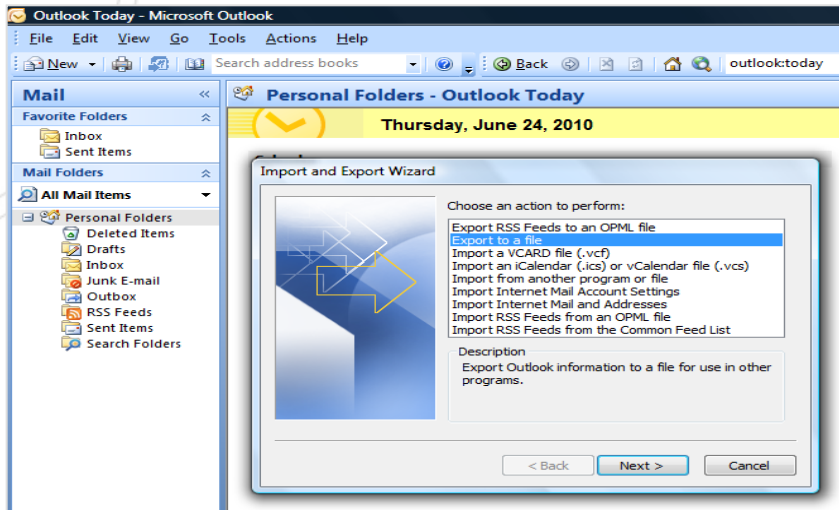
Outlook Today - Microsoft Outlook

File Edit View Go Tools Actions Help

New Search address books Back outlook:today

Mail

Favorite Folders
Inbox
Sent Items

Mail Folders
All Mail Items

Personal Folders
Deleted Items
Drafts
Inbox
Junk E-mail
Outbox
RSS Feeds
Sent Items
Search Folders

Personal Folders - Outlook Today

Thursday, June 24, 2010

Import and Export Wizard

Choose an action to perform:

Export RSS Feeds to an OPML file
Export to a file
Import a VCARD file (.vcf)
Import an iCalendar (.ics) or vCalendar file (.vcs)
Import from another program or file
Import Internet Mail Account Settings
Import Internet Mail and Addresses
Import RSS Feeds from an OPML file
Import RSS Feeds from the Common Feed List

Description
Export Outlook information to a file for use in other programs.

< Back Next > Cancel